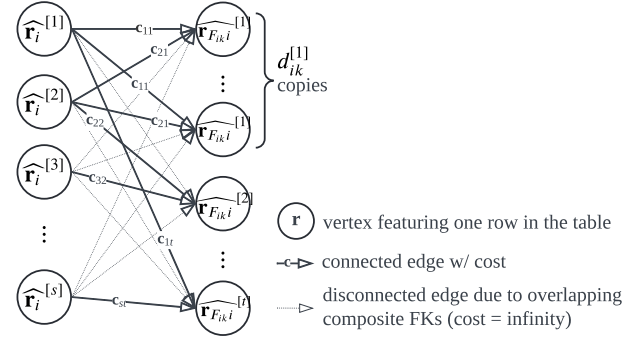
$\widehat{\mathbf{r}_i}^{[1]}$

$\widehat{\mathbf{r}_i}^{[2]}$

$\widehat{\mathbf{r}_i}^{[3]}$

⋮

$\widehat{\mathbf{r}_i}^{[s]}$

$\mathbf{c}_{11}$

$\mathbf{c}_{21}$

$\mathbf{c}_{11}$

$\mathbf{c}_{22}$

$\mathbf{c}_{21}$

$\mathbf{c}_{32}$

$\mathbf{c}_{1t}$

$\mathbf{c}_{st}$

$\widehat{\mathbf{r}_{F_{ik}i}}^{[1]}$

⋮

$\widehat{\mathbf{r}_{F_{ik}i}}^{[1]}$

$\widehat{\mathbf{r}_{F_{ik}i}}^{[2]}$

⋮

$\widehat{\mathbf{r}_{F_{ik}i}}^{[t]}$

$d_{ik}^{[1]}$ copies

r vertex featuring one row in the table

-c-> connected edge w/ cost

disconnected edge due to overlapping composite FKs (cost = infinity)